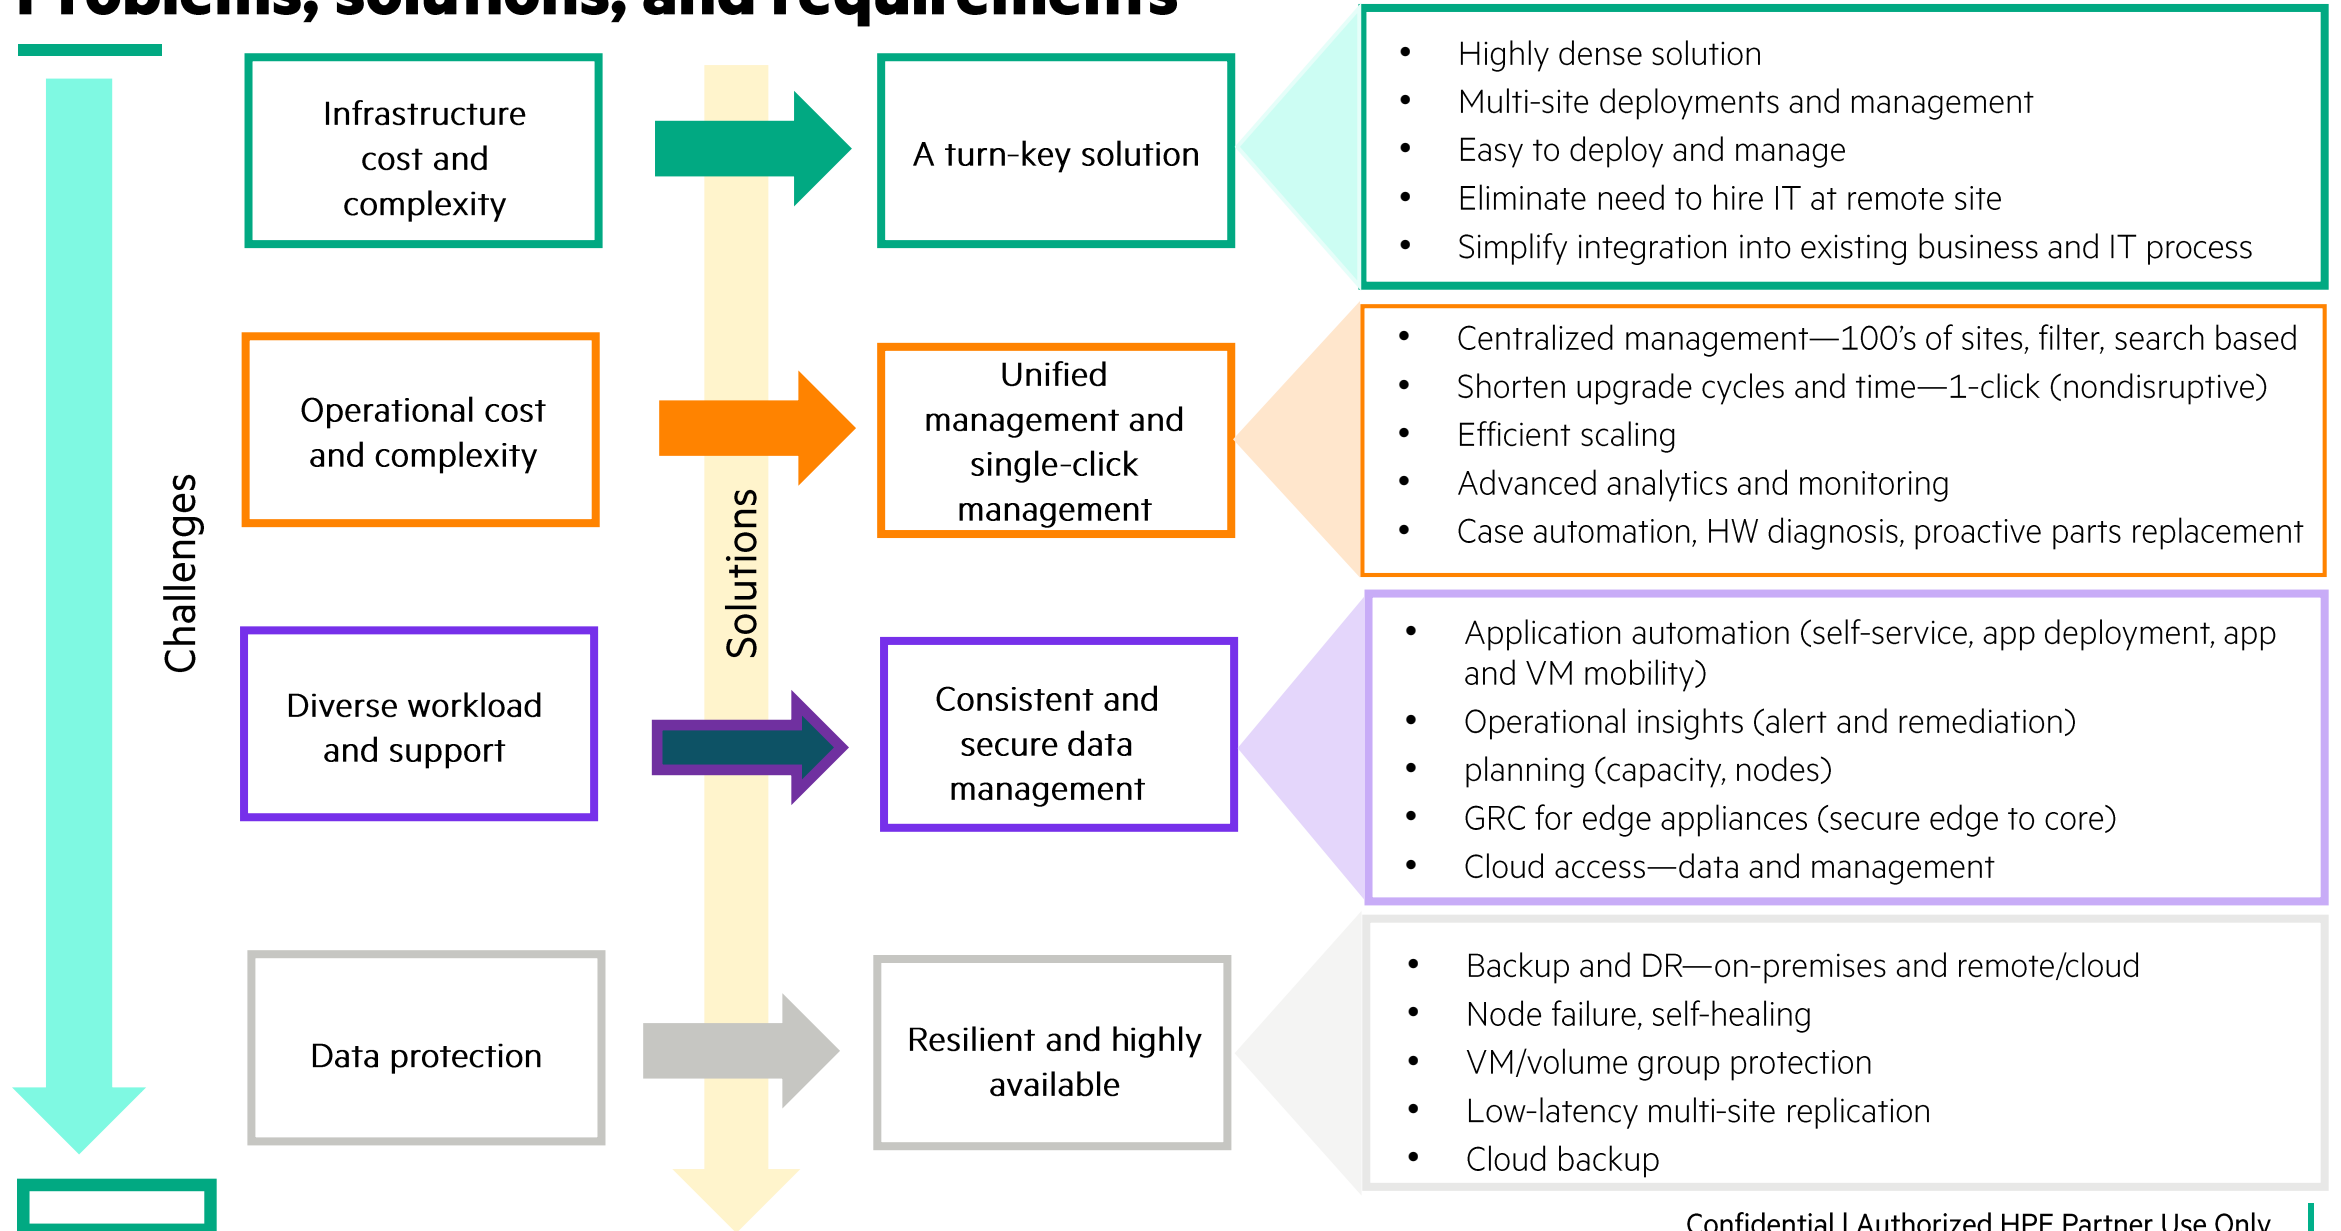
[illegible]

Challenges

Solutions

Infrastructure cost and complexity

A turn-key solution

- Highly dense solution
- Multi-site deployments and management
- Easy to deploy and manage
- Eliminate need to hire IT at remote site
- Simplify integration into existing business and IT process

Operational cost and complexity

Unified management and single-click management

- Centralized management—100's of sites, filter, search based
- Shorten upgrade cycles and time—1-click (nondisruptive)
- Efficient scaling
- Advanced analytics and monitoring
- Case automation, HW diagnosis, proactive parts replacement

Diverse workload and support

Consistent and secure data management

- Application automation (self-service, app deployment, app and VM mobility)
- Operational insights (alert and remediation)
- planning (capacity, nodes)
- GRC for edge appliances (secure edge to core)
- Cloud access—data and management

Data protection

Resilient and highly available

- Backup and DR—on-premises and remote/cloud
- Node failure, self-healing
- VM/volume group protection
- Low-latency multi-site replication
- Cloud backup

Confidential | Authorized HPE Partner Use Only